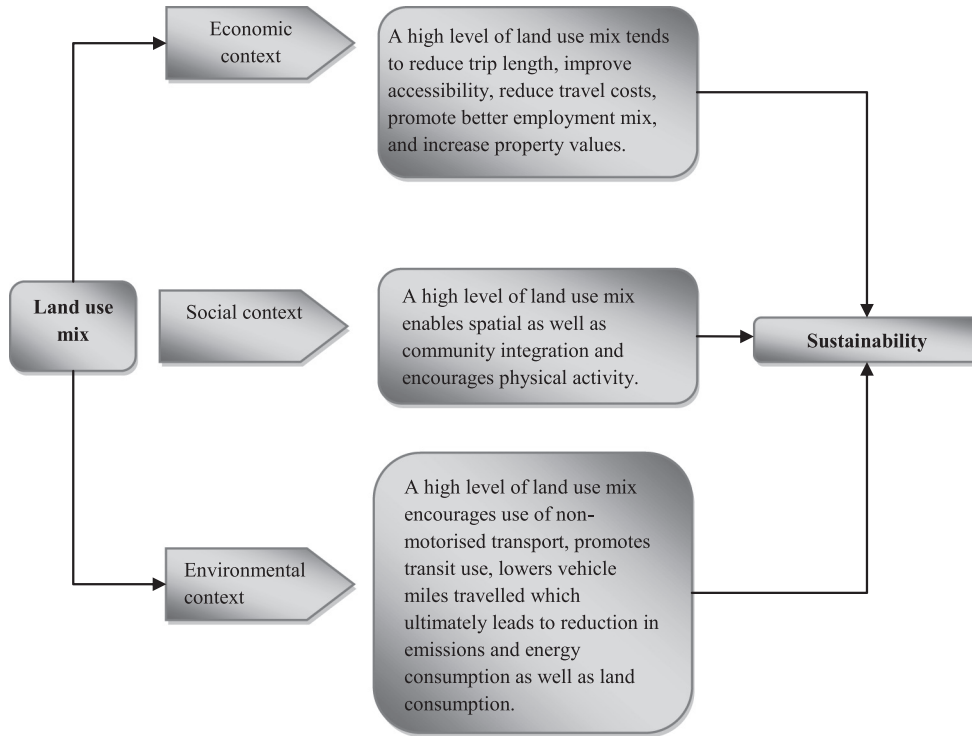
Land use mix

Economic context

A high level of land use mix tends to reduce trip length, improve accessibility, reduce travel costs, promote better employment mix, and increase property values.

Social context

A high level of land use mix enables spatial as well as community integration and encourages physical activity.

Environmental context

A high level of land use mix encourages use of non-motorised transport, promotes transit use, lowers vehicle miles travelled which ultimately leads to reduction in emissions and energy consumption as well as land consumption.

Sustainability